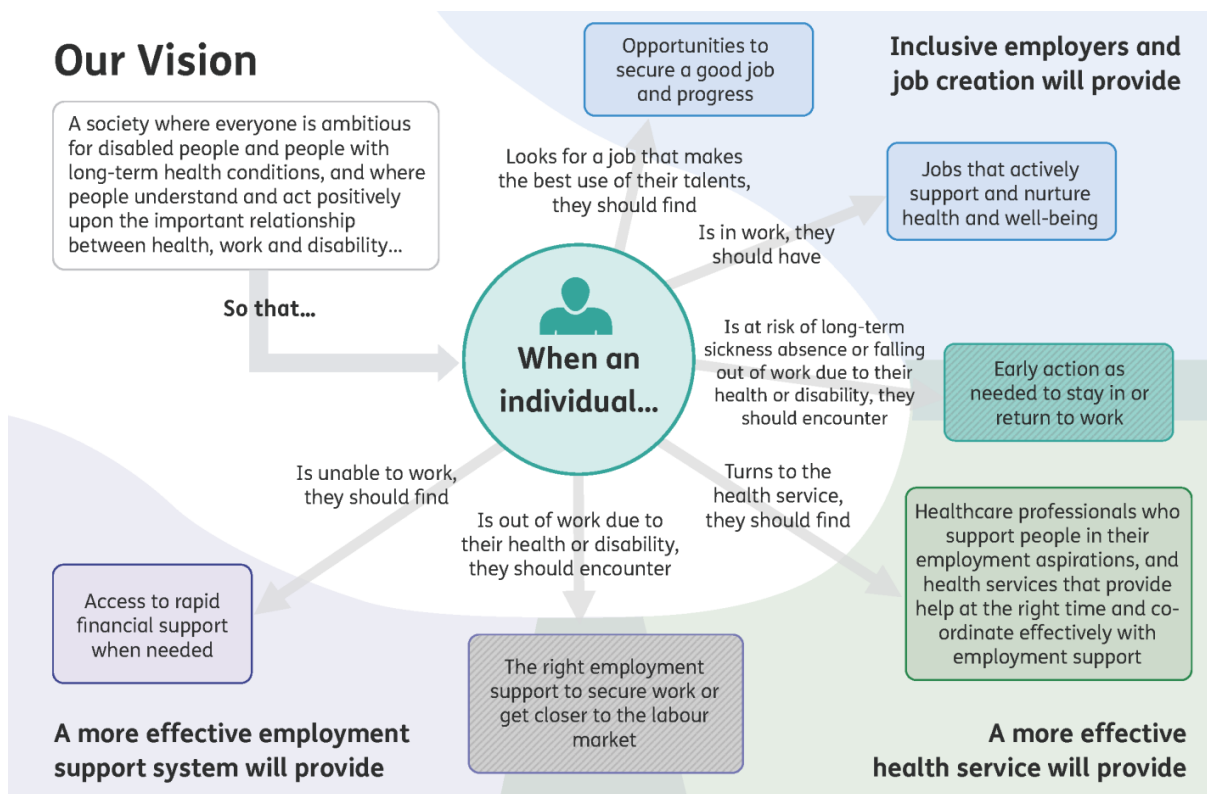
Our Vision

A society where everyone is ambitious for disabled people and people with long-term health conditions, and where people understand and act positively upon the important relationship between health, work and disability...

So that...

When an individual...

Opportunities to secure a good job and progress

Inclusive employers and job creation will provide

Looks for a job that makes the best use of their talents, they should find

Jobs that actively support and nurture health and well-being

Is in work, they should have

Is at risk of long-term sickness absence or falling out of work due to their health or disability, they should encounter

Early action as needed to stay in or return to work

Is unable to work, they should find

Turns to the health service, they should find

Is out of work due to their health or disability, they should encounter

Healthcare professionals who support people in their employment aspirations, and health services that provide help at the right time and co-ordinate effectively with employment support

Access to rapid financial support when needed

The right employment support to secure work or get closer to the labour market

A more effective employment support system will provide

A more effective health service will provide